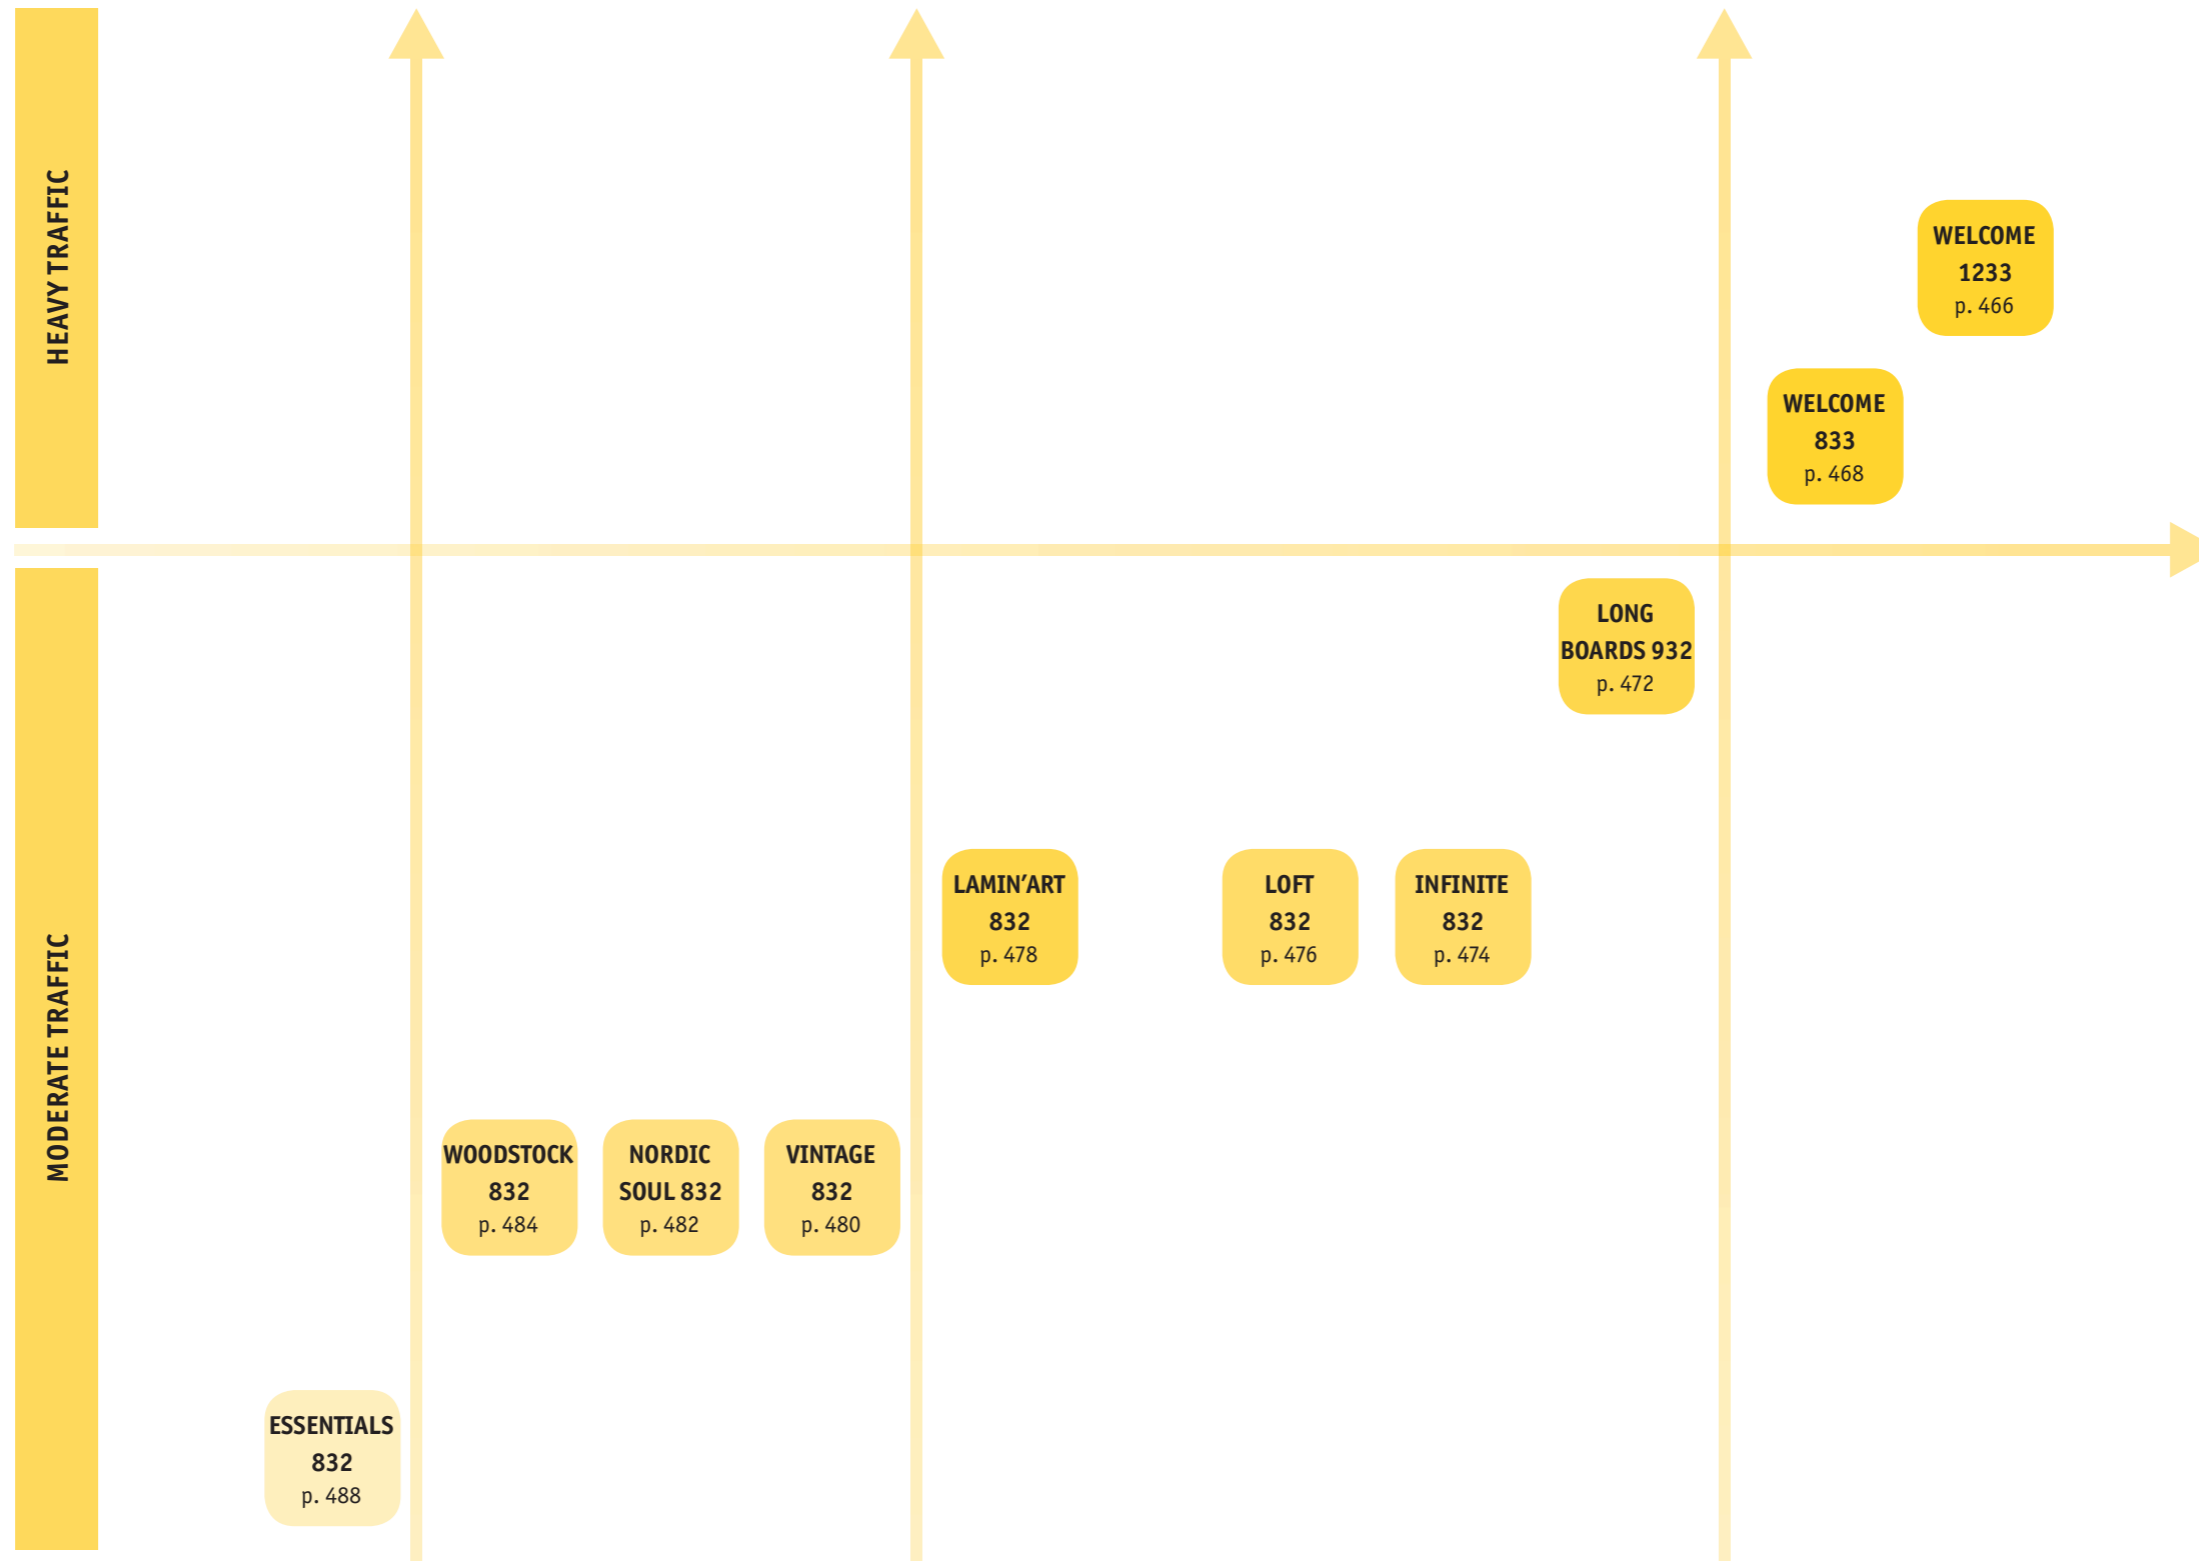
HEAVY TRAFFIC

WELCOME 1233 p. 466

WELCOME 833 p. 468

MODERATE TRAFFIC

LONG BOARDS 932 p. 472

LAMIN'ART 832 p. 478

LOFT 832 p. 476

INFINITE 832 p. 474

WOODSTOCK 832 p. 484

NORDIC SOUL 832 p. 482

VINTAGE 832 p. 480

ESSENTIALS 832 p. 488